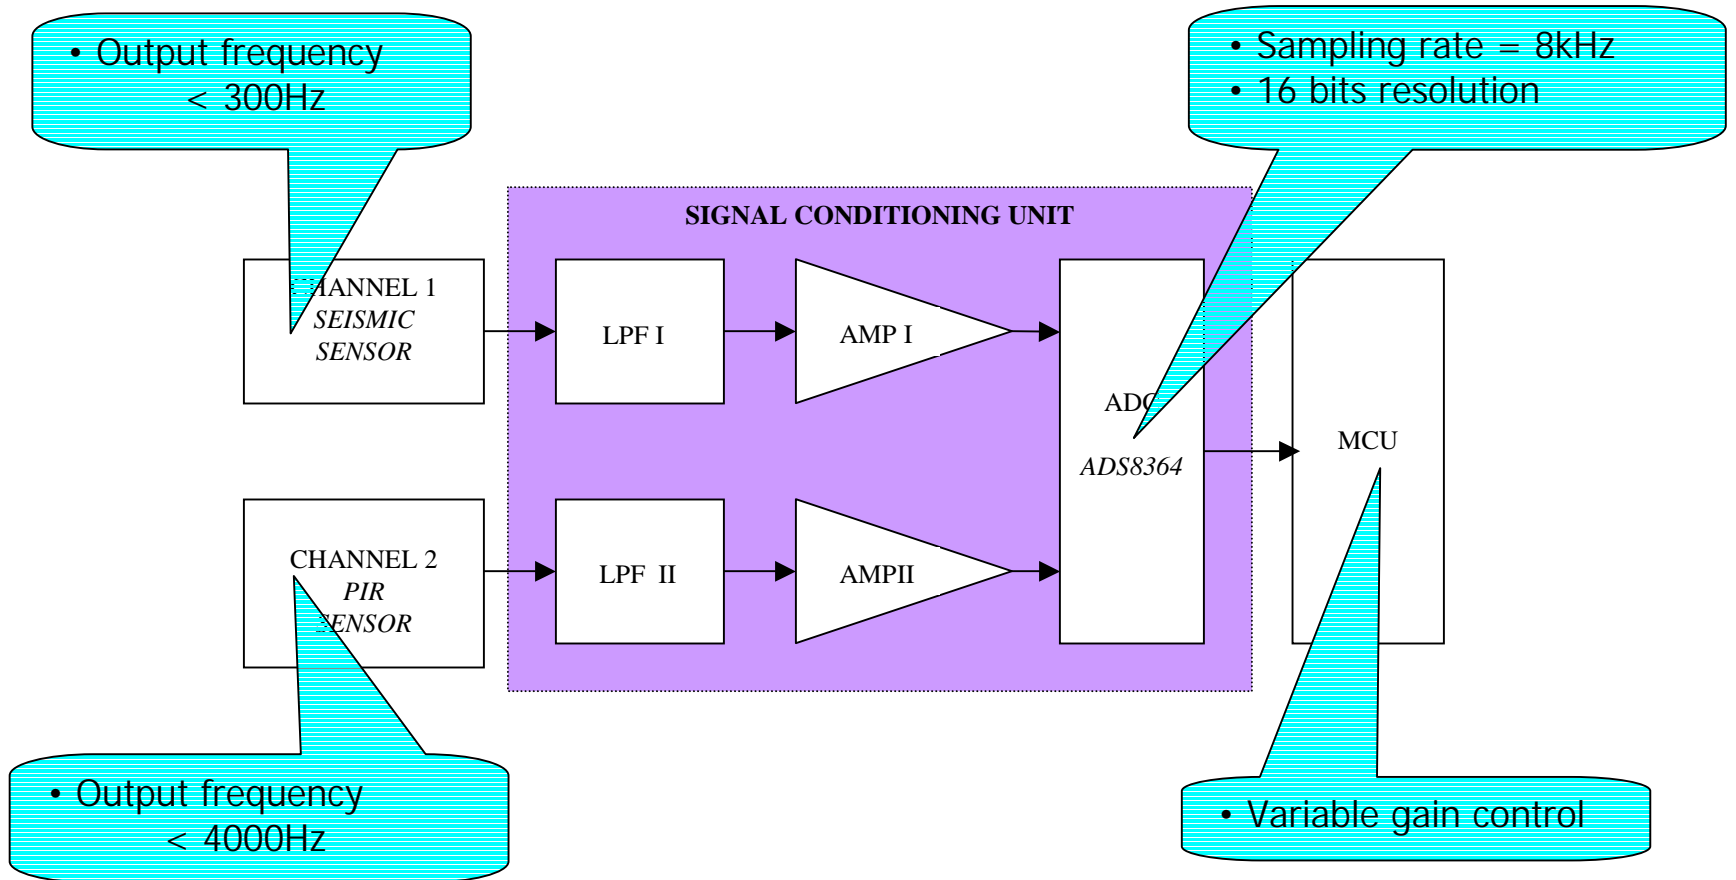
• Output frequency < 300Hz

• Sampling rate = 8kHz
• 16 bits resolution

SIGNAL CONDITIONING UNIT

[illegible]ANNEL 1
*SEISMIC SENSOR*

LPF I

AMP I

ADC
*ADS8364*

MCU

CHANNEL 2
*PIR*
*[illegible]ENSOR*

LPF II

AMPII

• Output frequency < 4000Hz

• Variable gain control